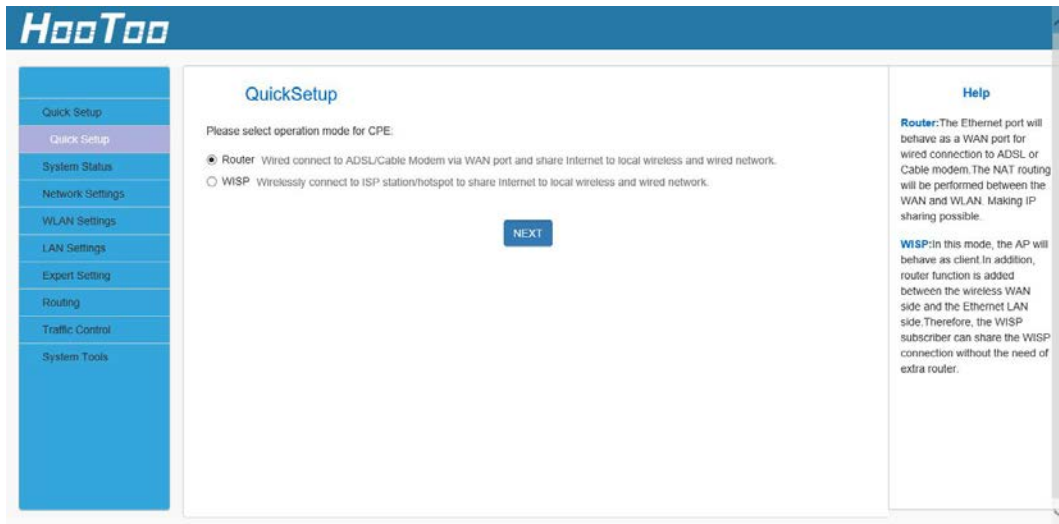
HooToo

Quick Setup
Quick Setup
System Status
Network Settings
WLAN Settings
LAN Settings
Expert Setting
Routing
Traffic Control
System Tools

QuickSetup

Please select operation mode for CPE:

Router Wired connect to ADSL/Cable Modem via WAN port and share Internet to local wireless and wired network.
WISP Wirelessly connect to ISP station/hotspot to share Internet to local wireless and wired network.

NEXT

Help

Router:The Ethernet port will behave as a WAN port for wired connection to ADSL or Cable modem.The NAT routing will be performed between the WAN and WLAN. Making IP sharing possible.

WISP:In this mode, the AP will behave as client.In addition, router function is added between the wireless WAN side and the Ethernet LAN side.Therefore, the WISP subscriber can share the WISP connection without the need of extra router.